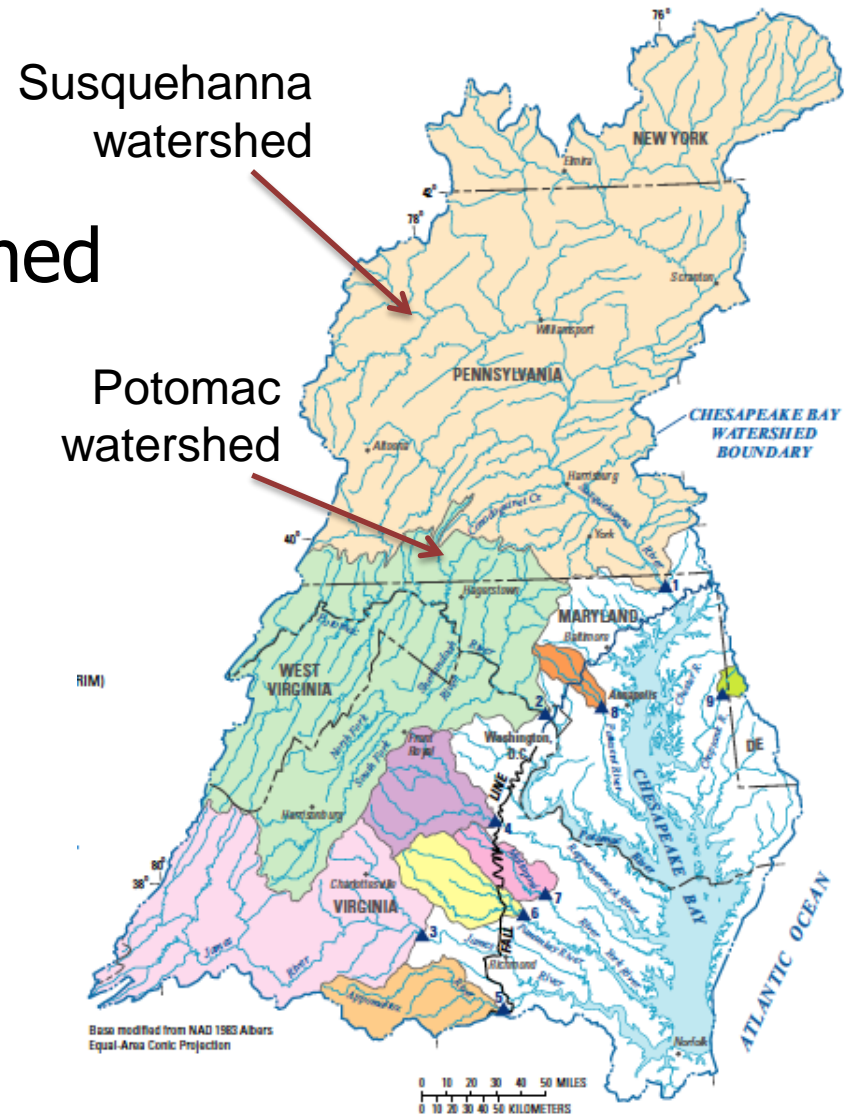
Susquehanna watershed

hed

Potomac watershed

76°

NEW YORK

Elmira

78°

42°

Scranton

Williamsport

PENNSYLVANIA

CHESAPEAKE BAY WATERSHED BOUNDARY

Altoona

Harrisburg

York

40°

1

Hagerstown

MARYLAND

Baltimore

WEST VIRGINIA

RIM)

2

8

9

Annapolis

Washington, D.C.

DE

Front Royal

LINE

Harrisonburg

4

80°

38°

Charlottesville

VIRGINIA

7

6

3

FALL

CHESAPEAKE BAY

ATLANTIC OCEAN

Richmond

5

Norfolk

Base modified from NAD 1983 Albers Equal-Area Conic Projection

0 10 20 30 40 50 MILES

0 10 20 30 40 50 KILOMETERS